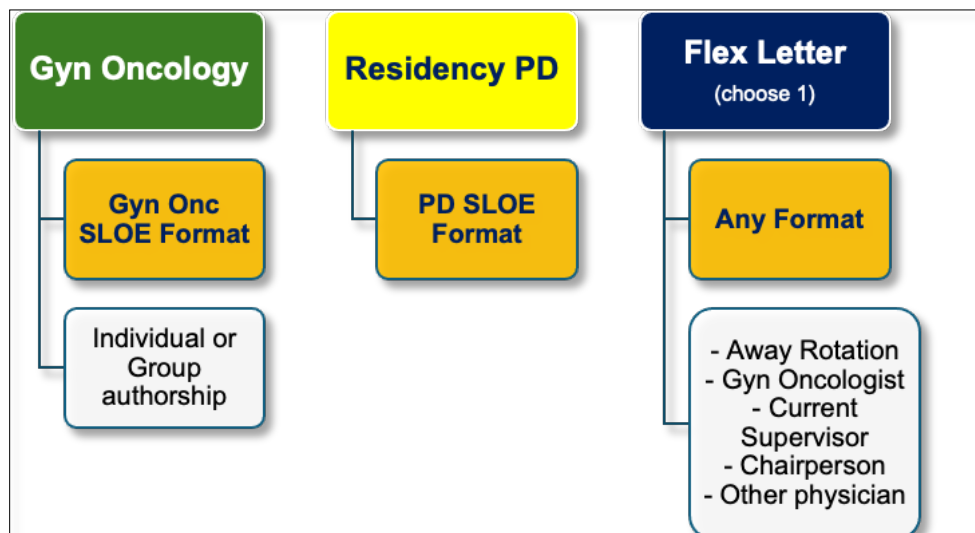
Gyn Oncology

Gyn Onc SLOE Format

Individual or Group authorship

Residency PD

PD SLOE Format

Flex Letter
(choose 1)

Any Format

- Away Rotation
- Gyn Oncologist
- Current Supervisor
- Chairperson
- Other physician